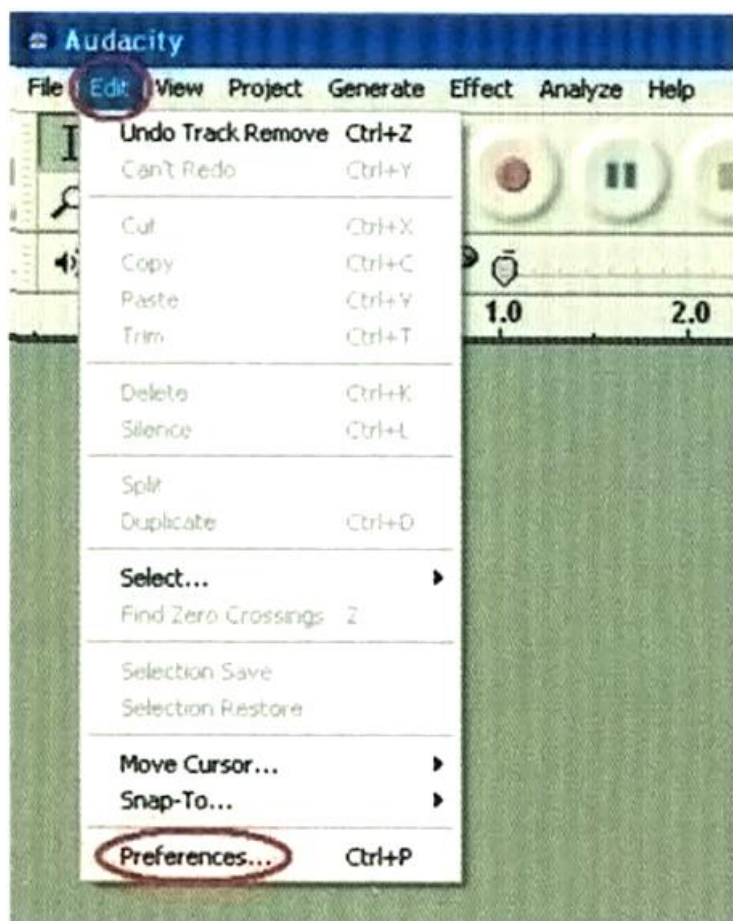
Audacity

File Edit View Project Generate Effect Analyze Help

Undo Track Remove Ctrl+Z
Can't Redo Ctrl+Y

Cut Ctrl+X
Copy Ctrl+C
Paste Ctrl+V
Trim Ctrl+T

Delete Ctrl+K
Silence Ctrl+L

Split
Duplicate Ctrl+D

Select...
Find Zero Crossings Z

Selection Save
Selection Restore

Move Cursor...
Snap-To...

Preferences... Ctrl+P

1.0
2.0